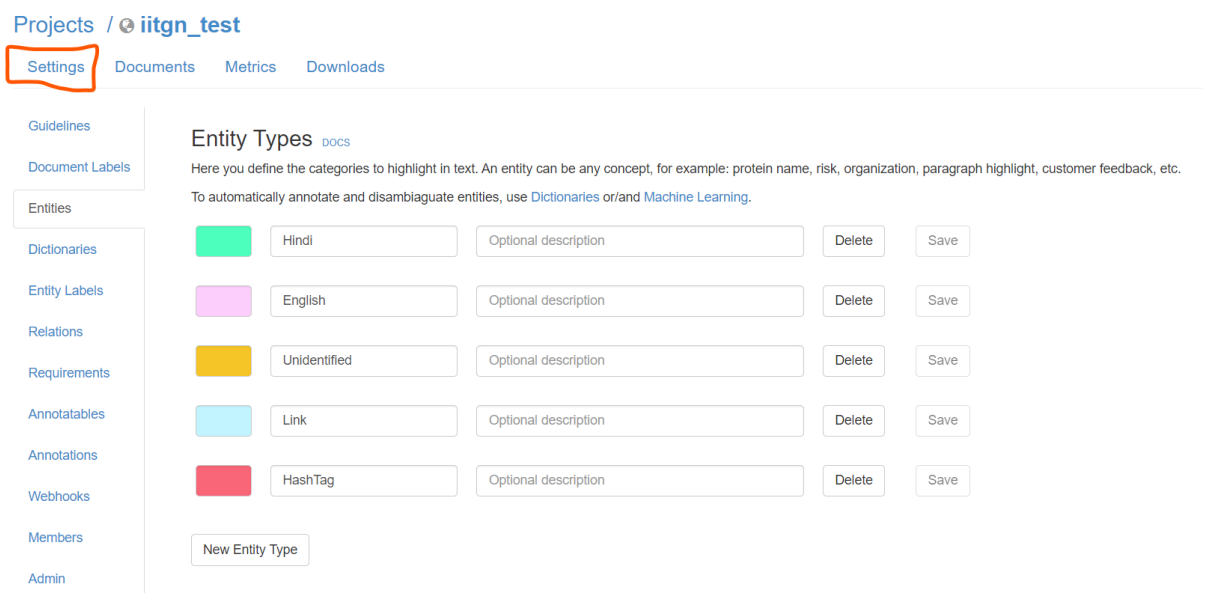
Projects / iitgn_test

Settings Documents Metrics Downloads

Guidelines
Document Labels
Entities
Dictionaries
Entity Labels
Relations
Requirements
Annotatables
Annotations
Webhooks
Members
Admin

Entity Types DOCS

Here you define the categories to highlight in text. An entity can be any concept, for example: protein name, risk, organization, paragraph highlight, customer feedback, etc.

To automatically annotate and disambiaguate entities, use Dictionaries or/and Machine Learning.

Hindi Optional description Delete Save
English Optional description Delete Save
Unidentified Optional description Delete Save
Link Optional description Delete Save
HashTag Optional description Delete Save

New Entity Type